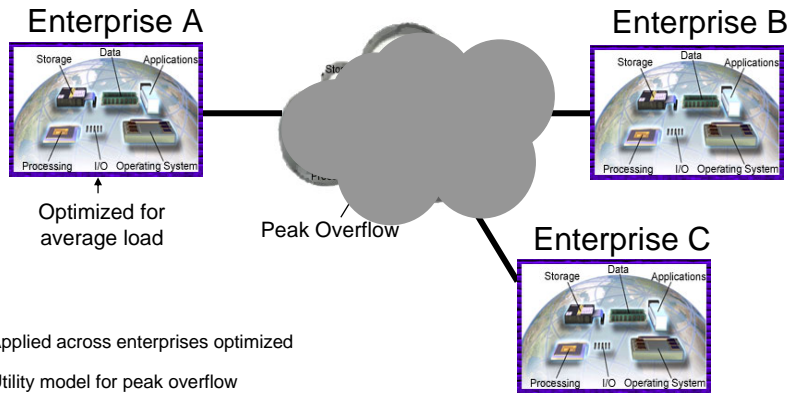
Enterprise A

Storage Data Applications

Processing I/O Operating System

Optimized for average load

Peak Overflow

Enterprise B

Storage Data Applications

Processing I/O Operating System

Enterprise C

Storage Data Applications

Processing I/O Operating System

Applied across enterprises optimized

Utility model for peak overflow